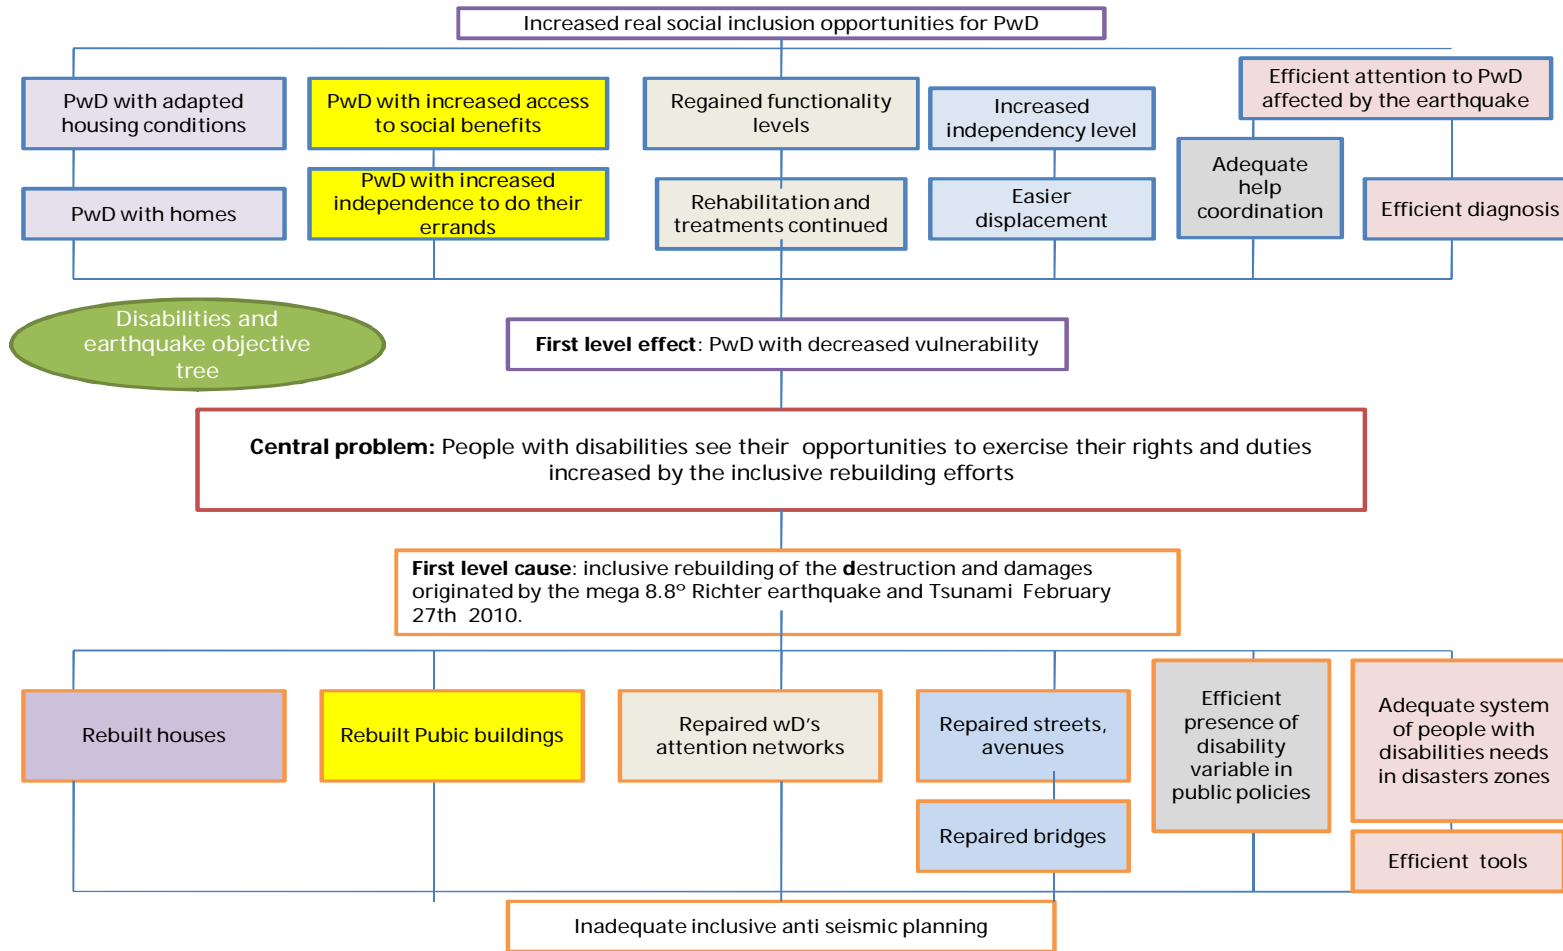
Increased real social inclusion opportunities for PwD

PwD with adapted housing conditions

PwD with homes

PwD with increased access to social benefits

PwD with increased independence to do their errands

Regained functionality levels

Rehabilitation and treatments continued

Increased independency level

Easier displacement

Efficient attention to PwD affected by the earthquake

Adequate help coordination

Efficient diagnosis

Disabilities and earthquake objective tree

**First level effect**: PwD with decreased vulnerability

**Central problem:** People with disabilities see their opportunities to exercise their rights and duties increased by the inclusive rebuilding efforts

**First level cause**: inclusive rebuilding of the **d**estruction and damages originated by the mega 8.8° Richter earthquake and Tsunami February 27th 2010.

Rebuilt houses

Rebuilt Pubic buildings

Repaired wD's attention networks

Repaired streets, avenues

Repaired bridges

Efficient presence of disability variable in public policies

Adequate system of people with disabilities needs in disasters zones

Efficient tools

Inadequate inclusive anti seismic planning